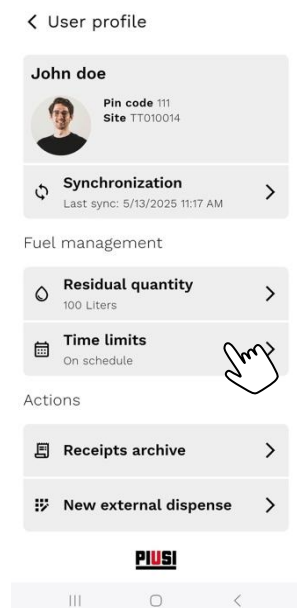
User profile

John doe

Pin code 111
Site TT010014

Synchronization
Last sync: 5/13/2025 11:17 AM

Fuel management

Residual quantity
100 Liters

Time limits
On schedule

Actions

Receipts archive

New external dispense

PIUSI